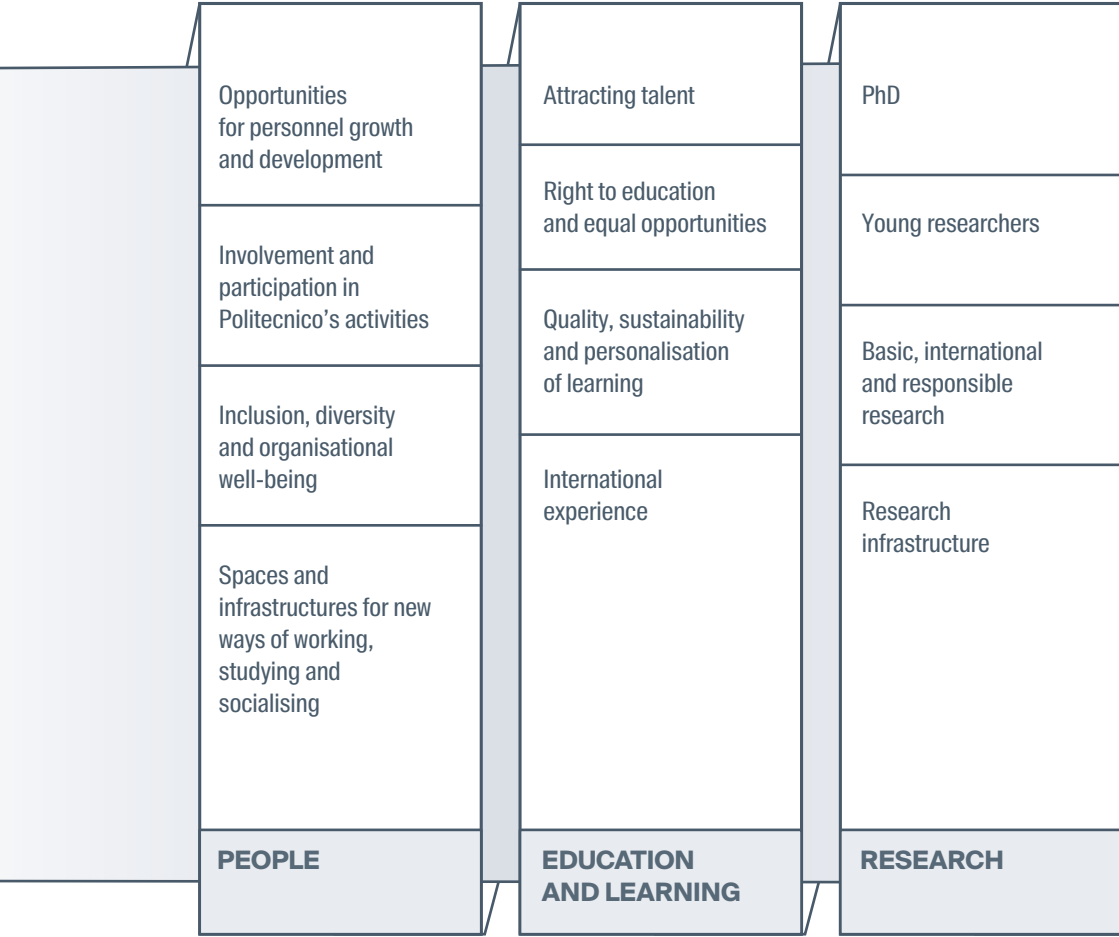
Opportunities for personnel growth and development

Involvement and participation in Politecnico's activities

Inclusion, diversity and organisational well-being

Spaces and infrastructures for new ways of working, studying and socialising

PEOPLE

Attracting talent

Right to education and equal opportunities

Quality, sustainability and personalisation of learning

International experience

EDUCATION AND LEARNING

PhD

Young researchers

Basic, international and responsible research

Research infrastructure

RESEARCH